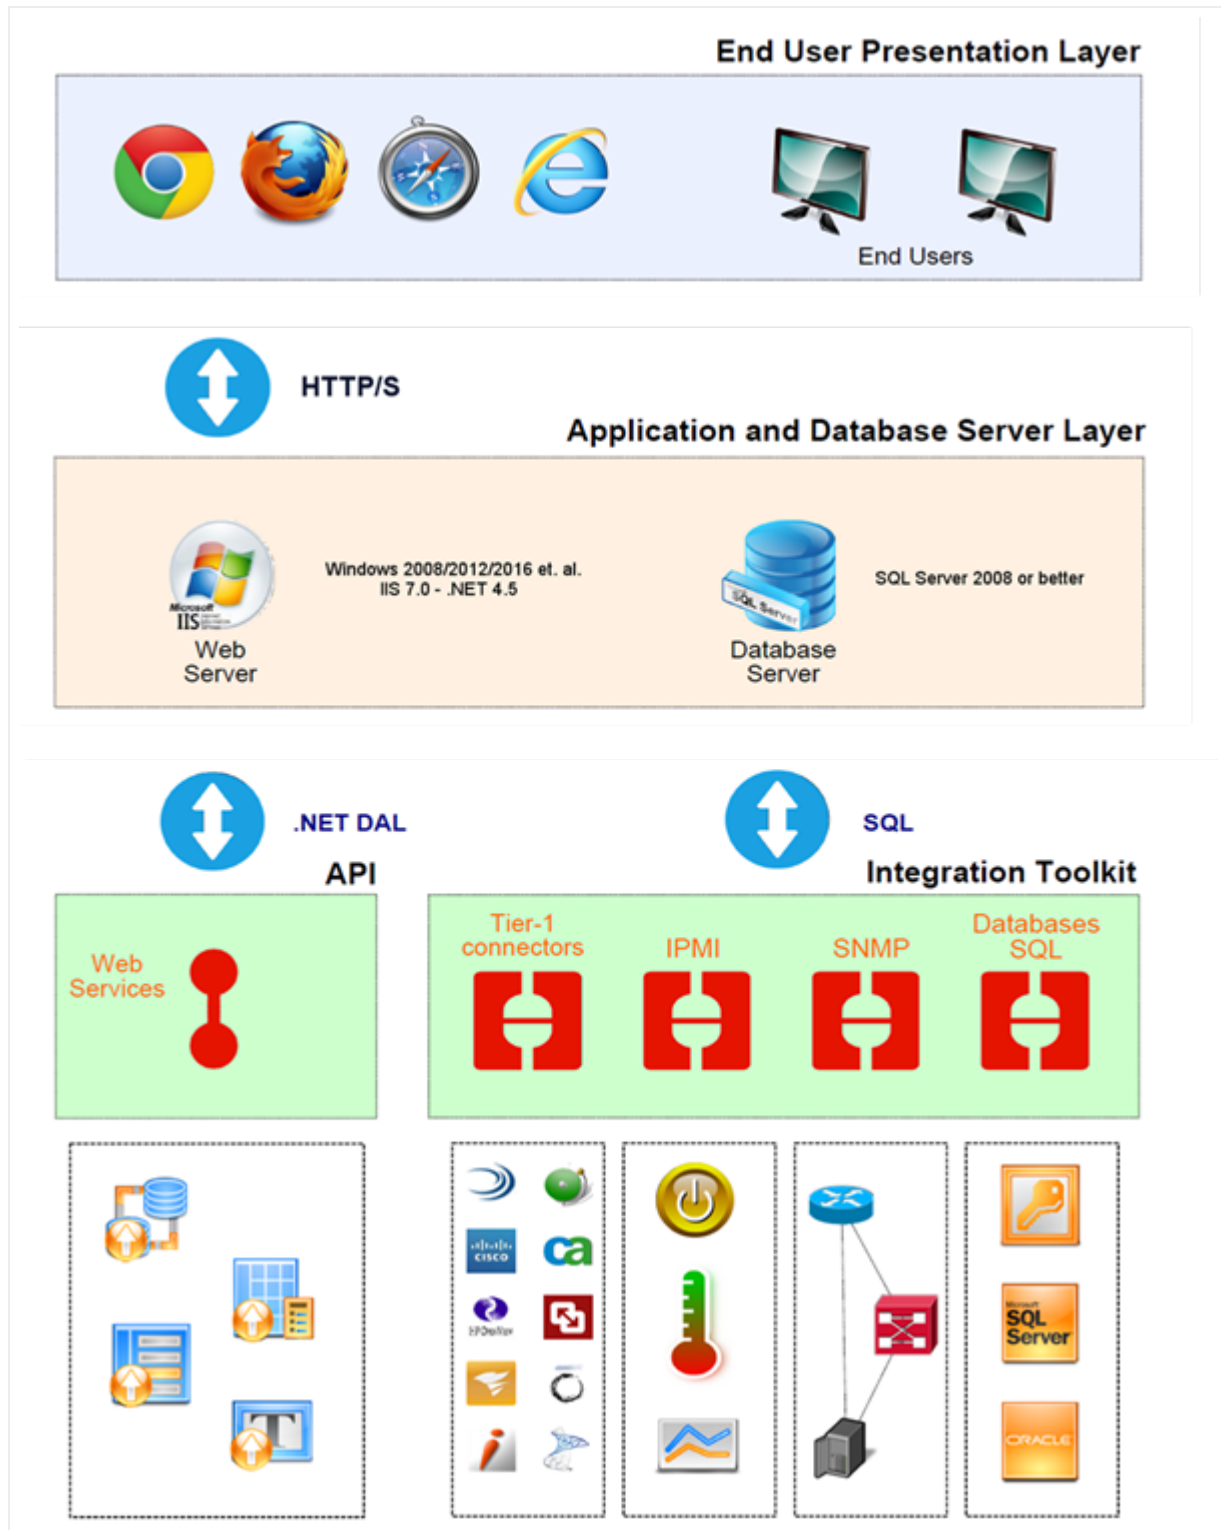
End User Presentation Layer

End Users

HTTP/S

Application and Database Server Layer

Microsoft IIS

Web Server

Windows 2008/2012/2016 et. al. IIS 7.0 - .NET 4.5

SQL Server

Database Server

SQL Server 2008 or better

.NET DAL

API

SQL

Integration Toolkit

Web Services

Tier-1 connectors

IPMI

SNMP

Databases SQL

cisco

ca

HP OpenView

Microsoft SQL Server

ORACLE